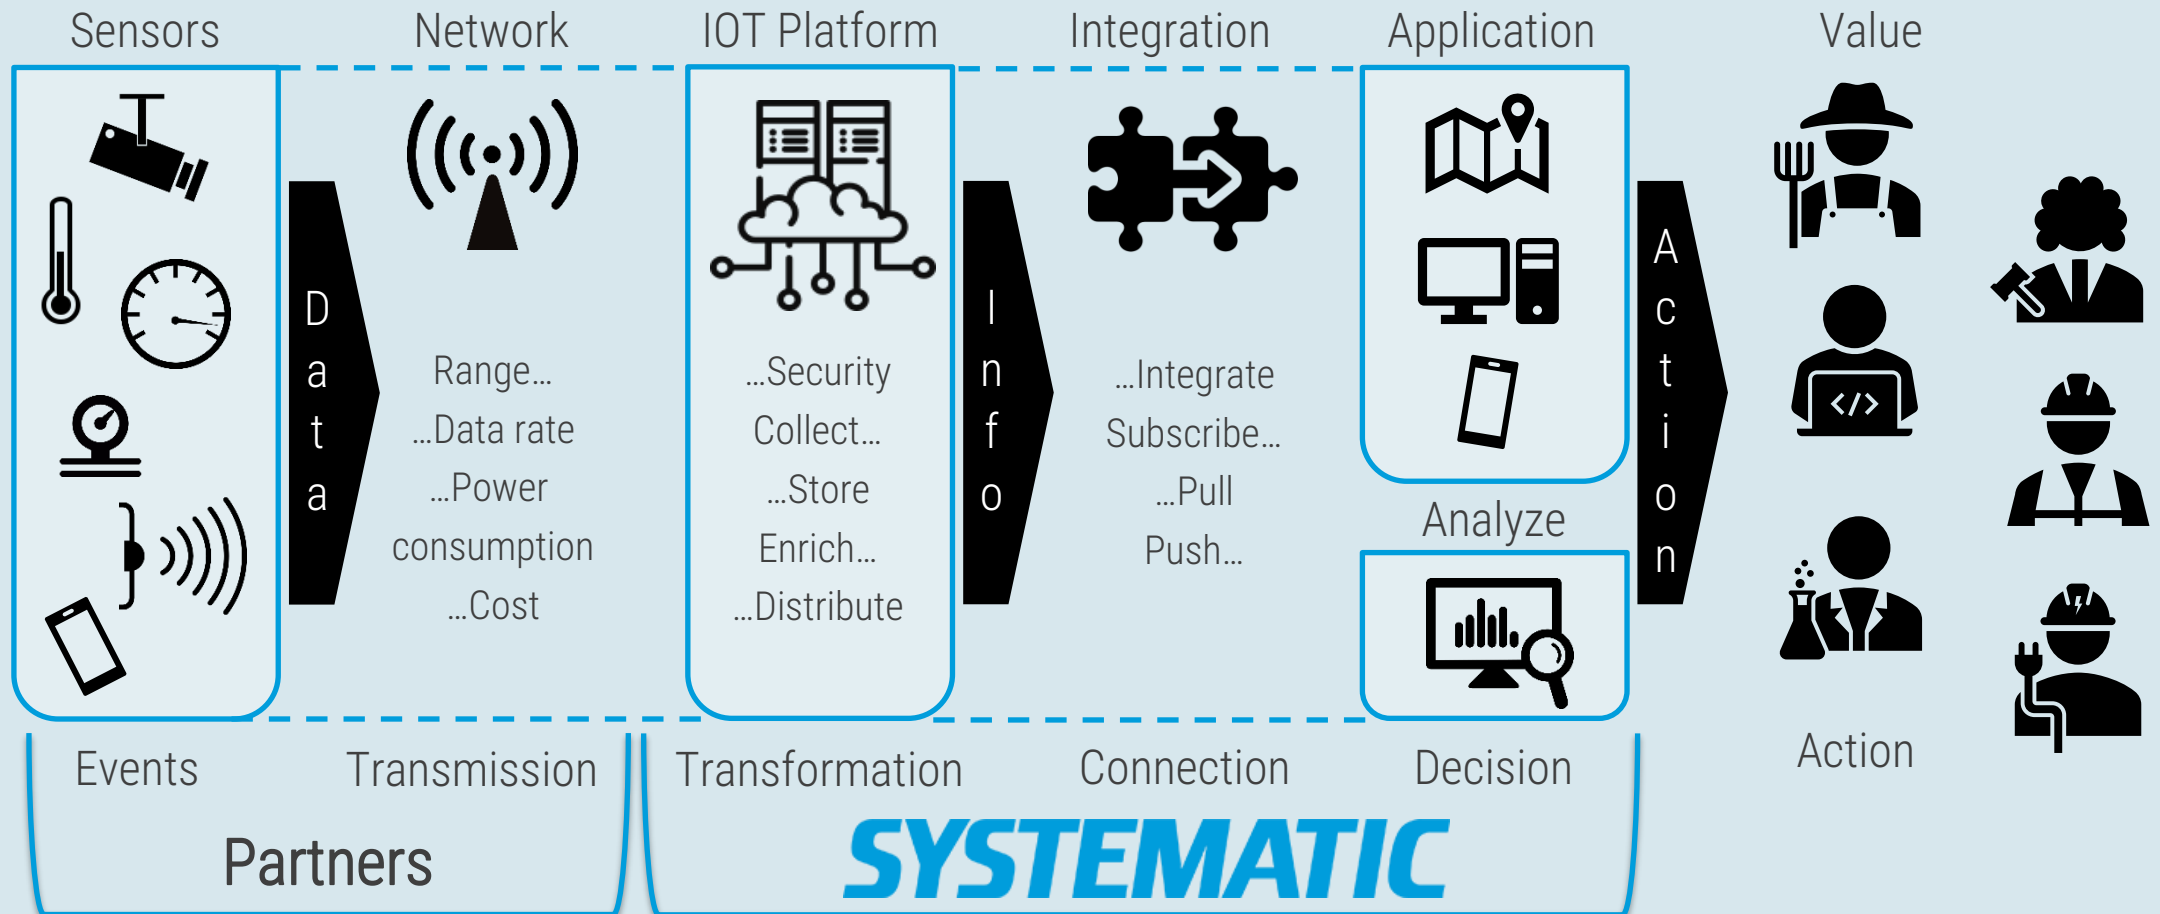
Sensors Network IOT Platform Integration Application Value

Data

Range…
…Data rate
…Power consumption
…Cost

…Security
Collect…
…Store
Enrich…
…Distribute

Info

…Integrate
Subscribe…
…Pull
Push…

Analyze

Action

Action

Events Transmission Transformation Connection Decision

Partners

SYSTEMATIC